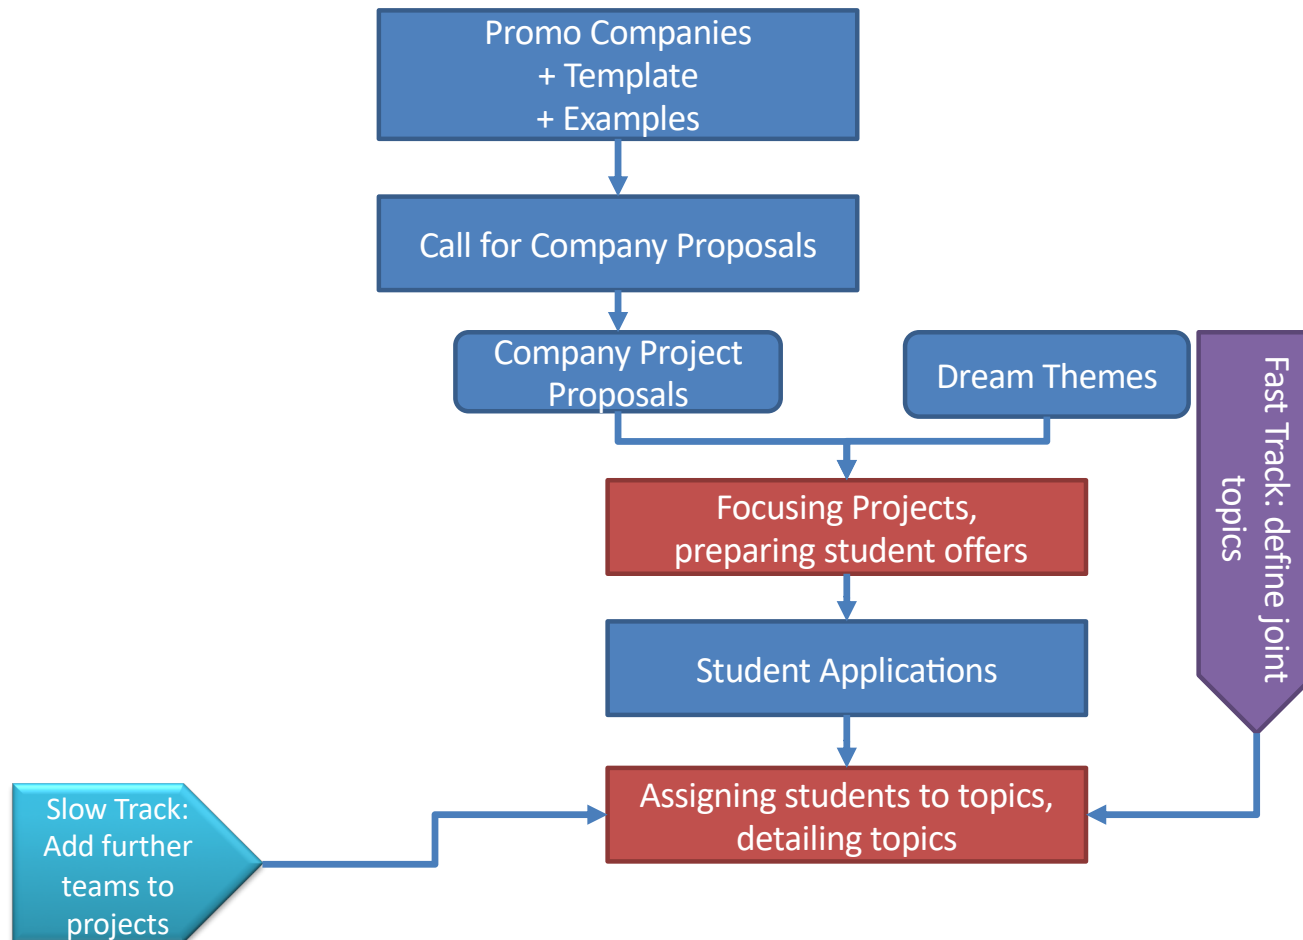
Promo Companies
+ Template
+ Examples

Call for Company Proposals

Company Project Proposals

Dream Themes

Fast Track: define joint topics

Focusing Projects, preparing student offers

Student Applications

Assigning students to topics, detailing topics

Slow Track: Add further teams to projects